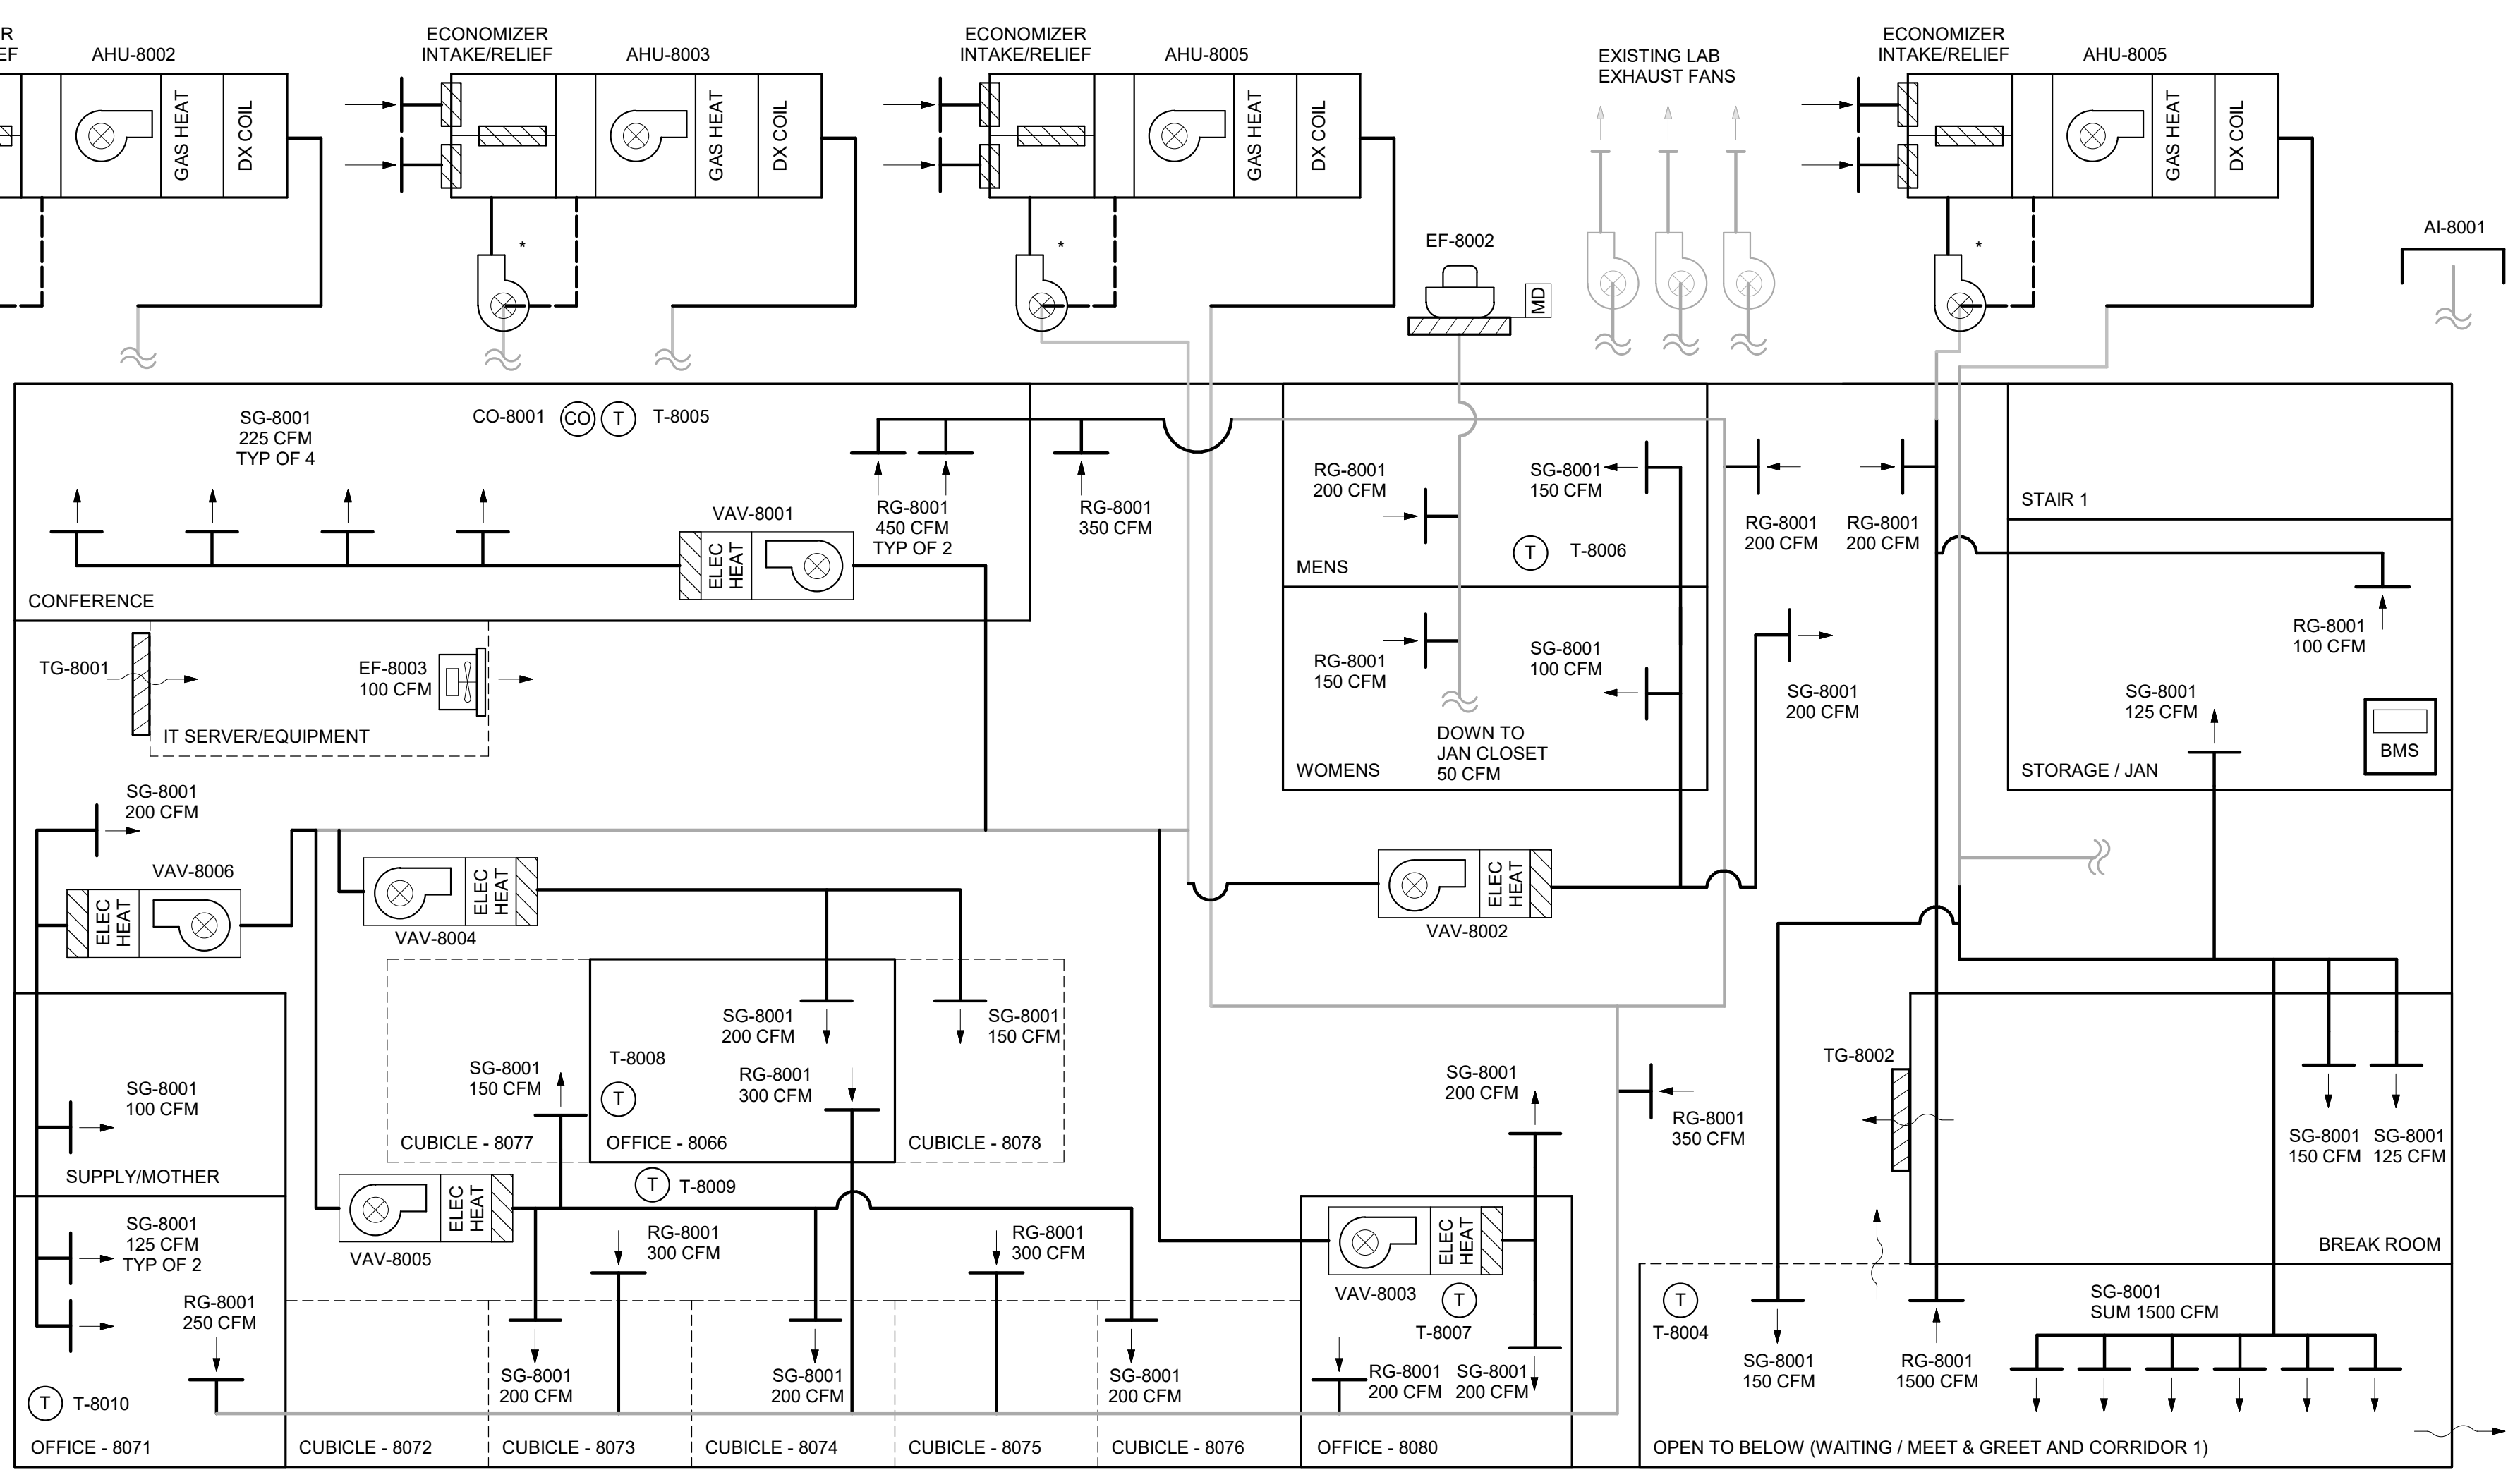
R
EF
AHU-8002
GAS HEAT
DX COIL
ECONOMIZER
INTAKE/RELIEF
AHU-8003
GAS HEAT
DX COIL
ECONOMIZER
INTAKE/RELIEF
AHU-8005
GAS HEAT
DX COIL
EXISTING LAB
EXHAUST FANS
ECONOMIZER
INTAKE/RELIEF
AHU-8005
GAS HEAT
DX COIL
*
*
*
EF-8002
MD
AI-8001

SG-8001
225 CFM
TYP OF 4
CO-8001 CO T T-8005
VAV-8001
ELEC HEAT
RG-8001
450 CFM
TYP OF 2
RG-8001
350 CFM
CONFERENCE
RG-8001
200 CFM
SG-8001
150 CFM
T T-8006
MENS
RG-8001
150 CFM
SG-8001
100 CFM
WOMENS
DOWN TO
JAN CLOSET
50 CFM
RG-8001
200 CFM
RG-8001
200 CFM
SG-8001
200 CFM
STAIR 1
RG-8001
100 CFM
SG-8001
125 CFM
BMS
STORAGE / JAN
TG-8001
EF-8003
100 CFM
IT SERVER/EQUIPMENT
SG-8001
200 CFM
VAV-8006
ELEC HEAT
ELEC HEAT
VAV-8004
VAV-8002
ELEC HEAT
SG-8001
200 CFM
SG-8001
150 CFM
T-8008
T
SG-8001
150 CFM
RG-8001
300 CFM
CUBICLE - 8077
OFFICE - 8066
CUBICLE - 8078
SG-8001
100 CFM
SUPPLY/MOTHER
SG-8001
200 CFM
RG-8001
350 CFM
TG-8002
SG-8001
150 CFM
SG-8001
125 CFM
BREAK ROOM
T T-8009
ELEC HEAT
VAV-8005
SG-8001
125 CFM
TYP OF 2
RG-8001
250 CFM
RG-8001
300 CFM
RG-8001
300 CFM
ELEC HEAT
VAV-8003
T
T-8007
T
T-8004
SG-8001
SUM 1500 CFM
SG-8001
200 CFM
SG-8001
200 CFM
SG-8001
200 CFM
RG-8001
200 CFM
SG-8001
200 CFM
SG-8001
150 CFM
RG-8001
1500 CFM
T T-8010
OFFICE - 8071
CUBICLE - 8072
CUBICLE - 8073
CUBICLE - 8074
CUBICLE - 8075
CUBICLE - 8076
OFFICE - 8080
OPEN TO BELOW (WAITING / MEET & GREET AND CORRIDOR 1)